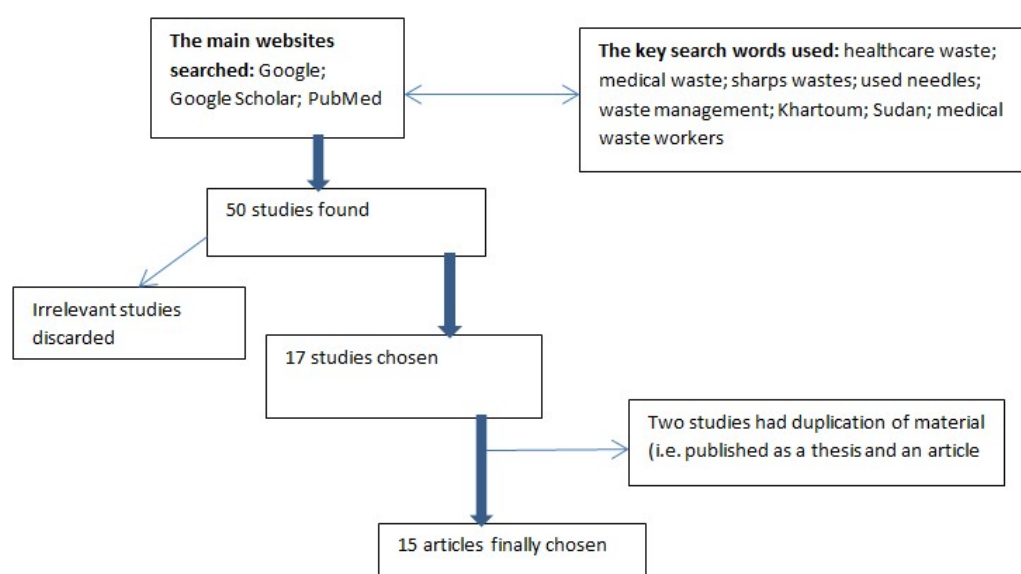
**The main websites searched:** Google; Google Scholar; PubMed

**The key search words used:** healthcare waste; medical waste; sharps wastes; used needles; waste management; Khartoum; Sudan; medical waste workers

50 studies found

Irrelevant studies discarded

17 studies chosen

Two studies had duplication of material (i.e. published as a thesis and an article

15 articles finally chosen